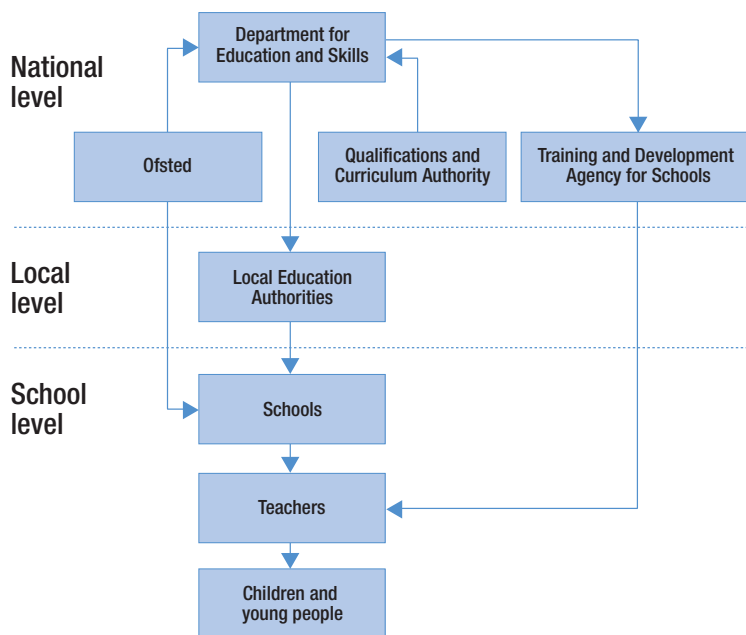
National level

Department for Education and Skills

Ofsted

Qualifications and Curriculum Authority

Training and Development Agency for Schools

Local level

Local Education Authorities

School level

Schools

Teachers

Children and young people